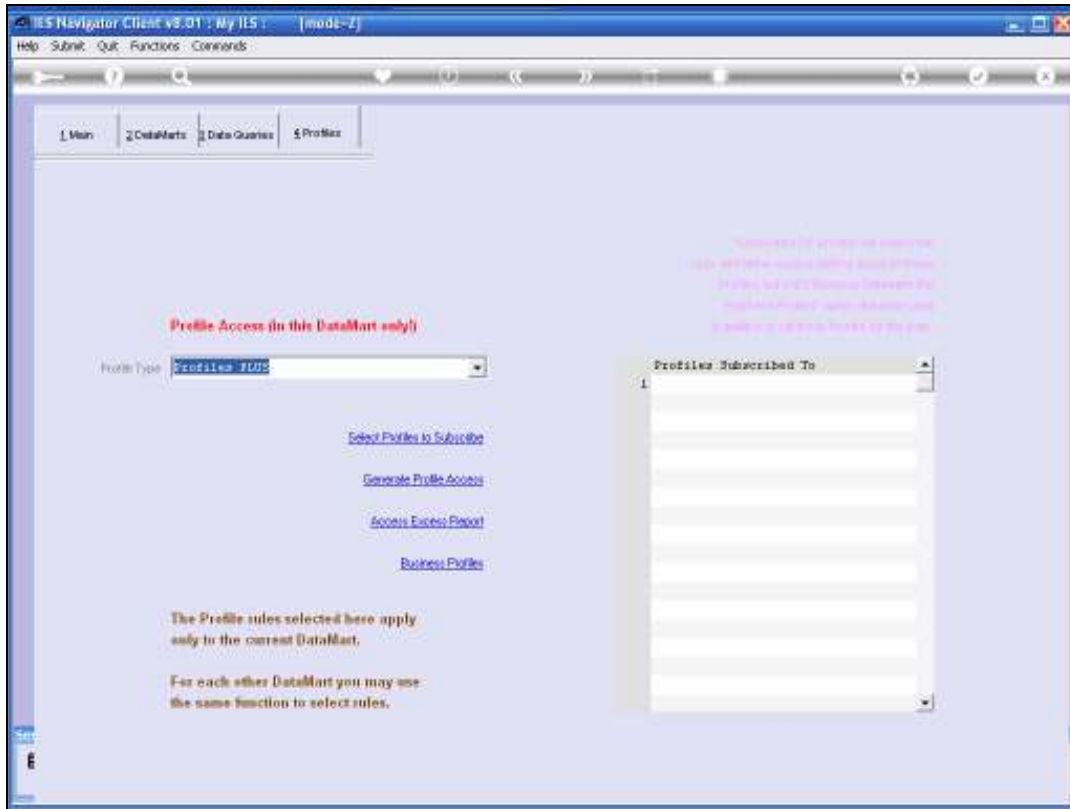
IES Navigator Client v8.01 : My IES : [mode-2]

Help Submit Quit Functions Commands

1 Main | 2 DataMarts | 3 Data Queries | 4 Profiles

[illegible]

Profile Access (in this DataMart only!)

Profile Type Profiles PLUS

Profiles Subscribed To

1

Select Profiles to Subscribe

Generate Profile Access

Access Excess Report

Business Profiles

The Profile rules selected here apply only to the current DataMart.

For each other DataMart you may use the same function to select rules.